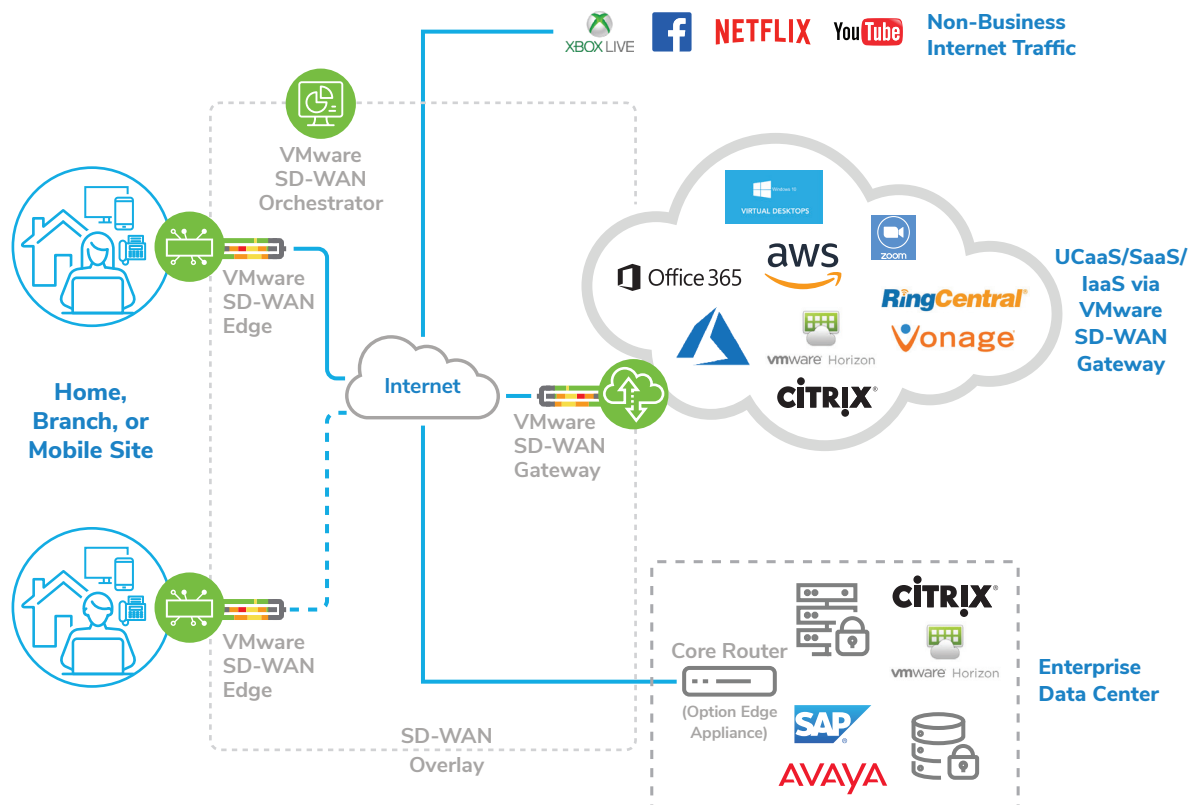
XBOX LIVE NETFLIX YouTube

Non-Business Internet Traffic

VMware SD-WAN Orchestrator

VMware SD-WAN Edge

Home, Branch, or Mobile Site

Internet

VMware SD-WAN Gateway

WINDOWS 10 VIRTUAL DESKTOPS

aws

zoom

Office 365

RingCentral

Vonage

vmware Horizon

CITRIX

UCaaS/SaaS/ IaaS via VMware SD-WAN Gateway

VMware SD-WAN Edge

Core Router

(Option Edge Appliance)

CITRIX

vmware Horizon

Enterprise Data Center

SAP

AVAYA

SD-WAN Overlay